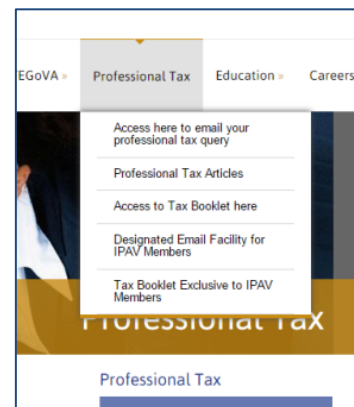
EGoVA » Professional Tax Education » Careers

Access here to email your professional tax query

Professional Tax Articles

Access to Tax Booklet here

Designated Email Facility for IPAV Members

Tax Booklet Exclusive to IPAV Members

Professional Tax

Professional Tax